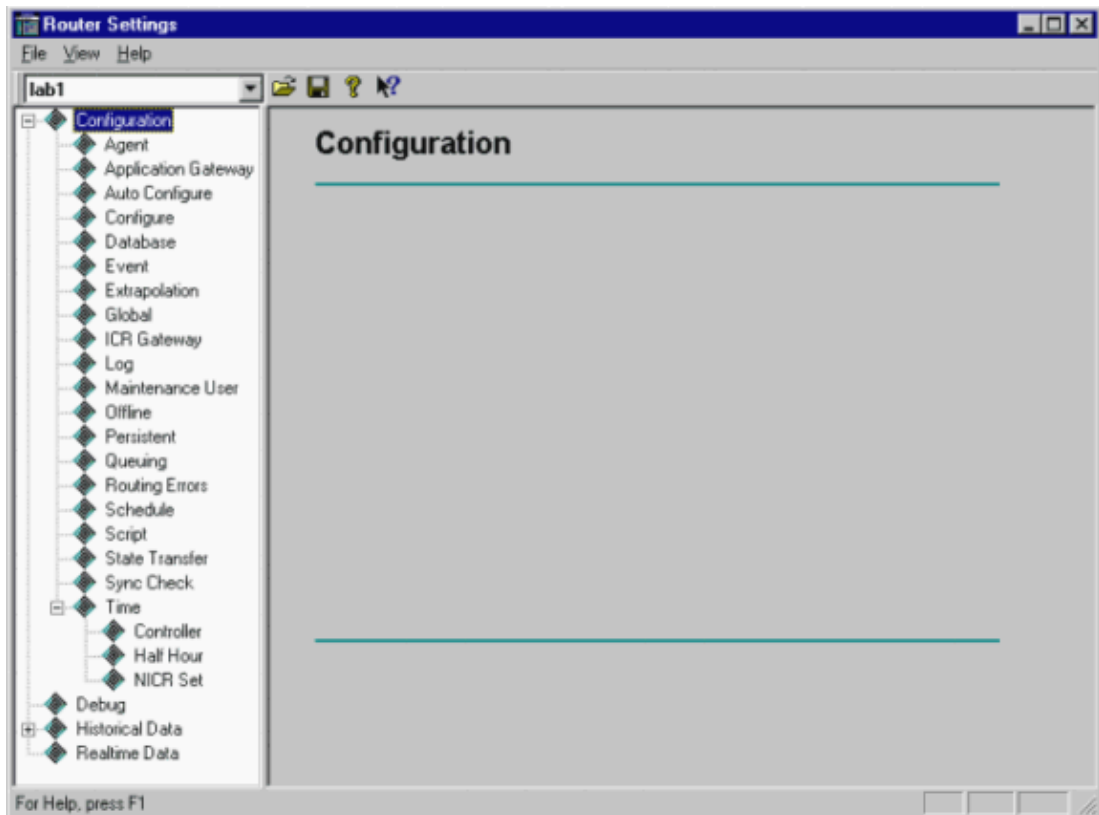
Router Settings

File View Help

lab1

Configuration
Agent
Application Gateway
Auto Configure
Configure
Database
Event
Extrapolation
Global
ICR Gateway
Log
Maintenance User
Offline
Persistent
Queuing
Routing Errors
Schedule
Script
State Transfer
Sync Check
Time
Controller
Half Hour
NICR Set
Debug
Historical Data
Realtime Data

Configuration

For Help, press F1